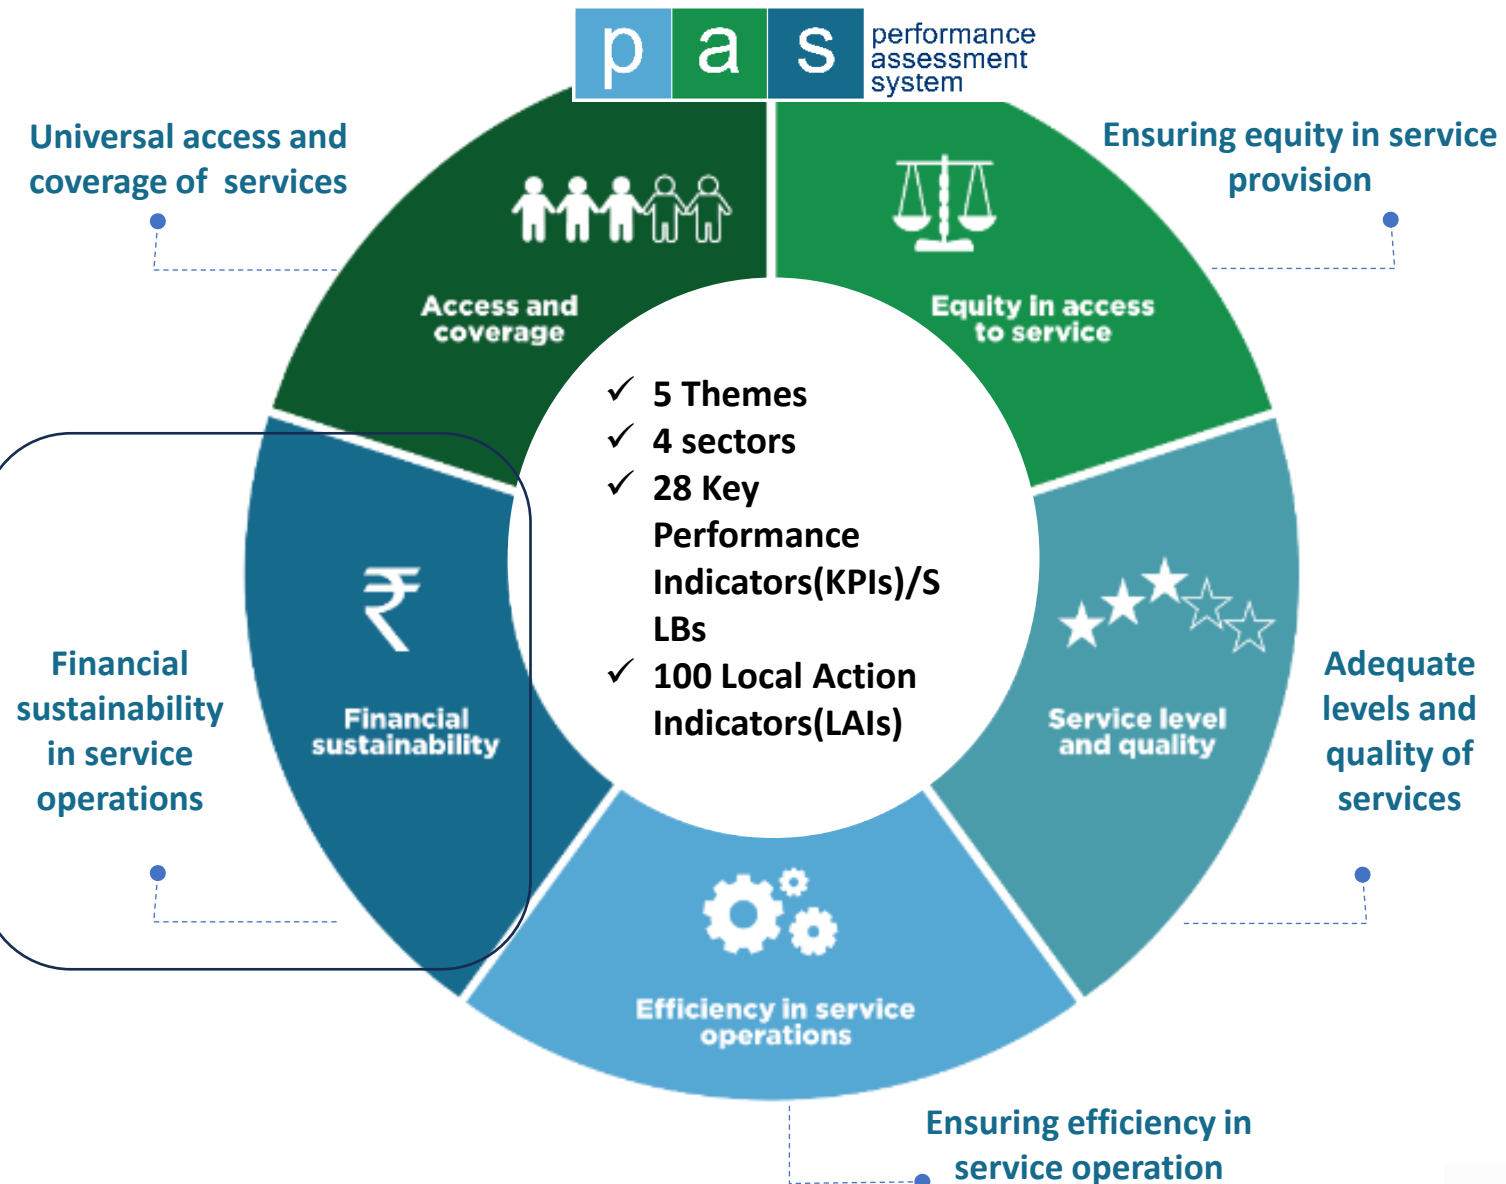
p a s performance assessment system

Universal access and coverage of services

Ensuring equity in service provision

Access and coverage

Equity in access to service

✓ 5 Themes
✓ 4 sectors
✓ 28 Key Performance Indicators(KPIs)/SLBs
✓ 100 Local Action Indicators(LAIs)

Financial sustainability in service operations

₹

Financial sustainability

Service level and quality

Adequate levels and quality of services

Efficiency in service operations

Ensuring efficiency in service operation